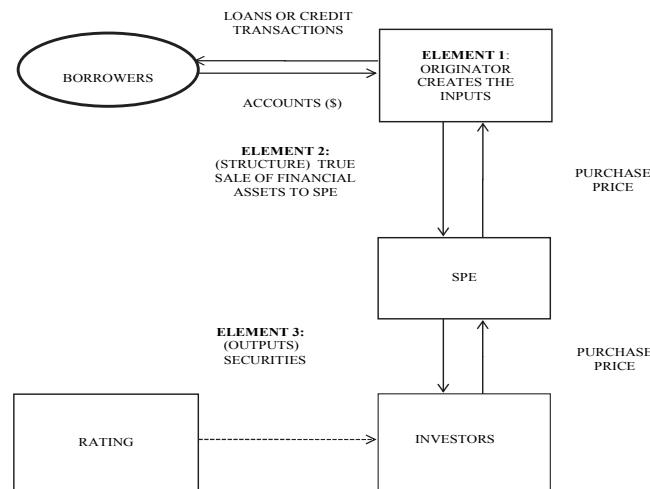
LOANS OR CREDIT TRANSACTIONS

BORROWERS

ACCOUNTS ($)

ELEMENT 1: ORIGINATOR CREATES THE INPUTS

ELEMENT 2: (STRUCTURE) TRUE SALE OF FINANCIAL ASSETS TO SPE

PURCHASE PRICE

SPE

ELEMENT 3: (OUTPUTS) SECURITIES

PURCHASE PRICE

RATING

INVESTORS